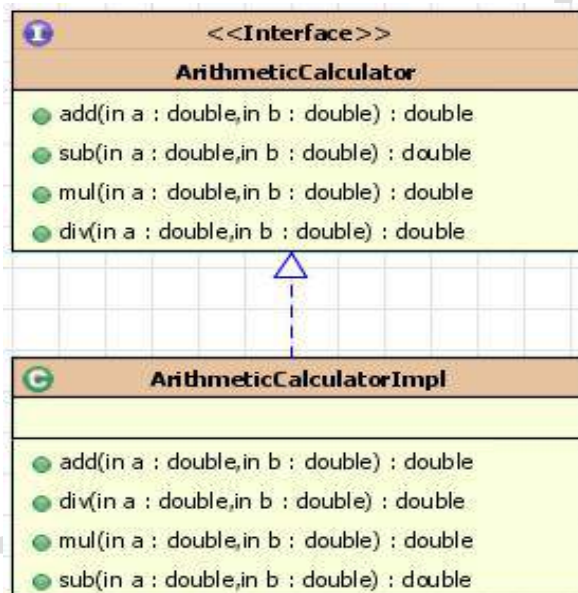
I
<<Interface>>
ArithmeticCalculator

add(in a : double,in b : double) : double
sub(in a : double,in b : double) : double
mul(in a : double,in b : double) : double
div(in a : double,in b : double) : double

C
ArithmeticCalculatorImpl

add(in a : double,in b : double) : double
div(in a : double,in b : double) : double
mul(in a : double,in b : double) : double
sub(in a : double,in b : double) : double